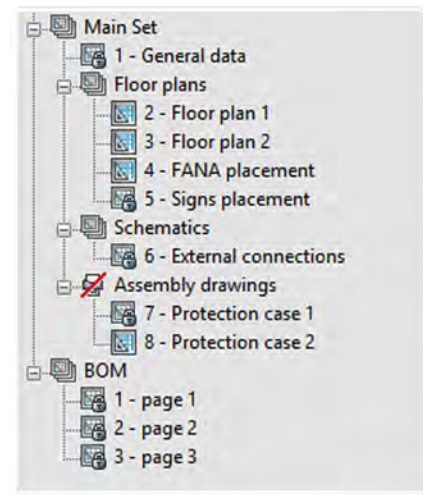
Main Set
1 - General data
Floor plans
2 - Floor plan 1
3 - Floor plan 2
4 - FANA placement
5 - Signs placement
Schematics
6 - External connections
Assembly drawings
7 - Protection case 1
8 - Protection case 2
BOM
1 - page 1
2 - page 2
3 - page 3